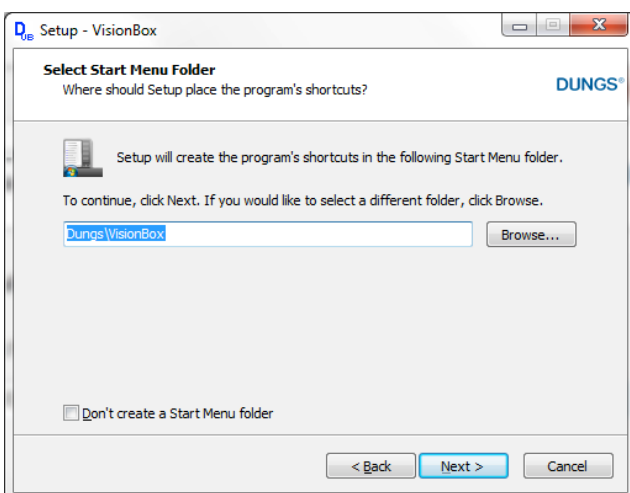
Setup - VisionBox

Select Start Menu Folder
Where should Setup place the program's shortcuts?

DUNGS®

Setup will create the program's shortcuts in the following Start Menu folder.

To continue, click Next. If you would like to select a different folder, click Browse.

Dungs\VisionBox

Browse...

Don't create a Start Menu folder

< Back

Next >

Cancel